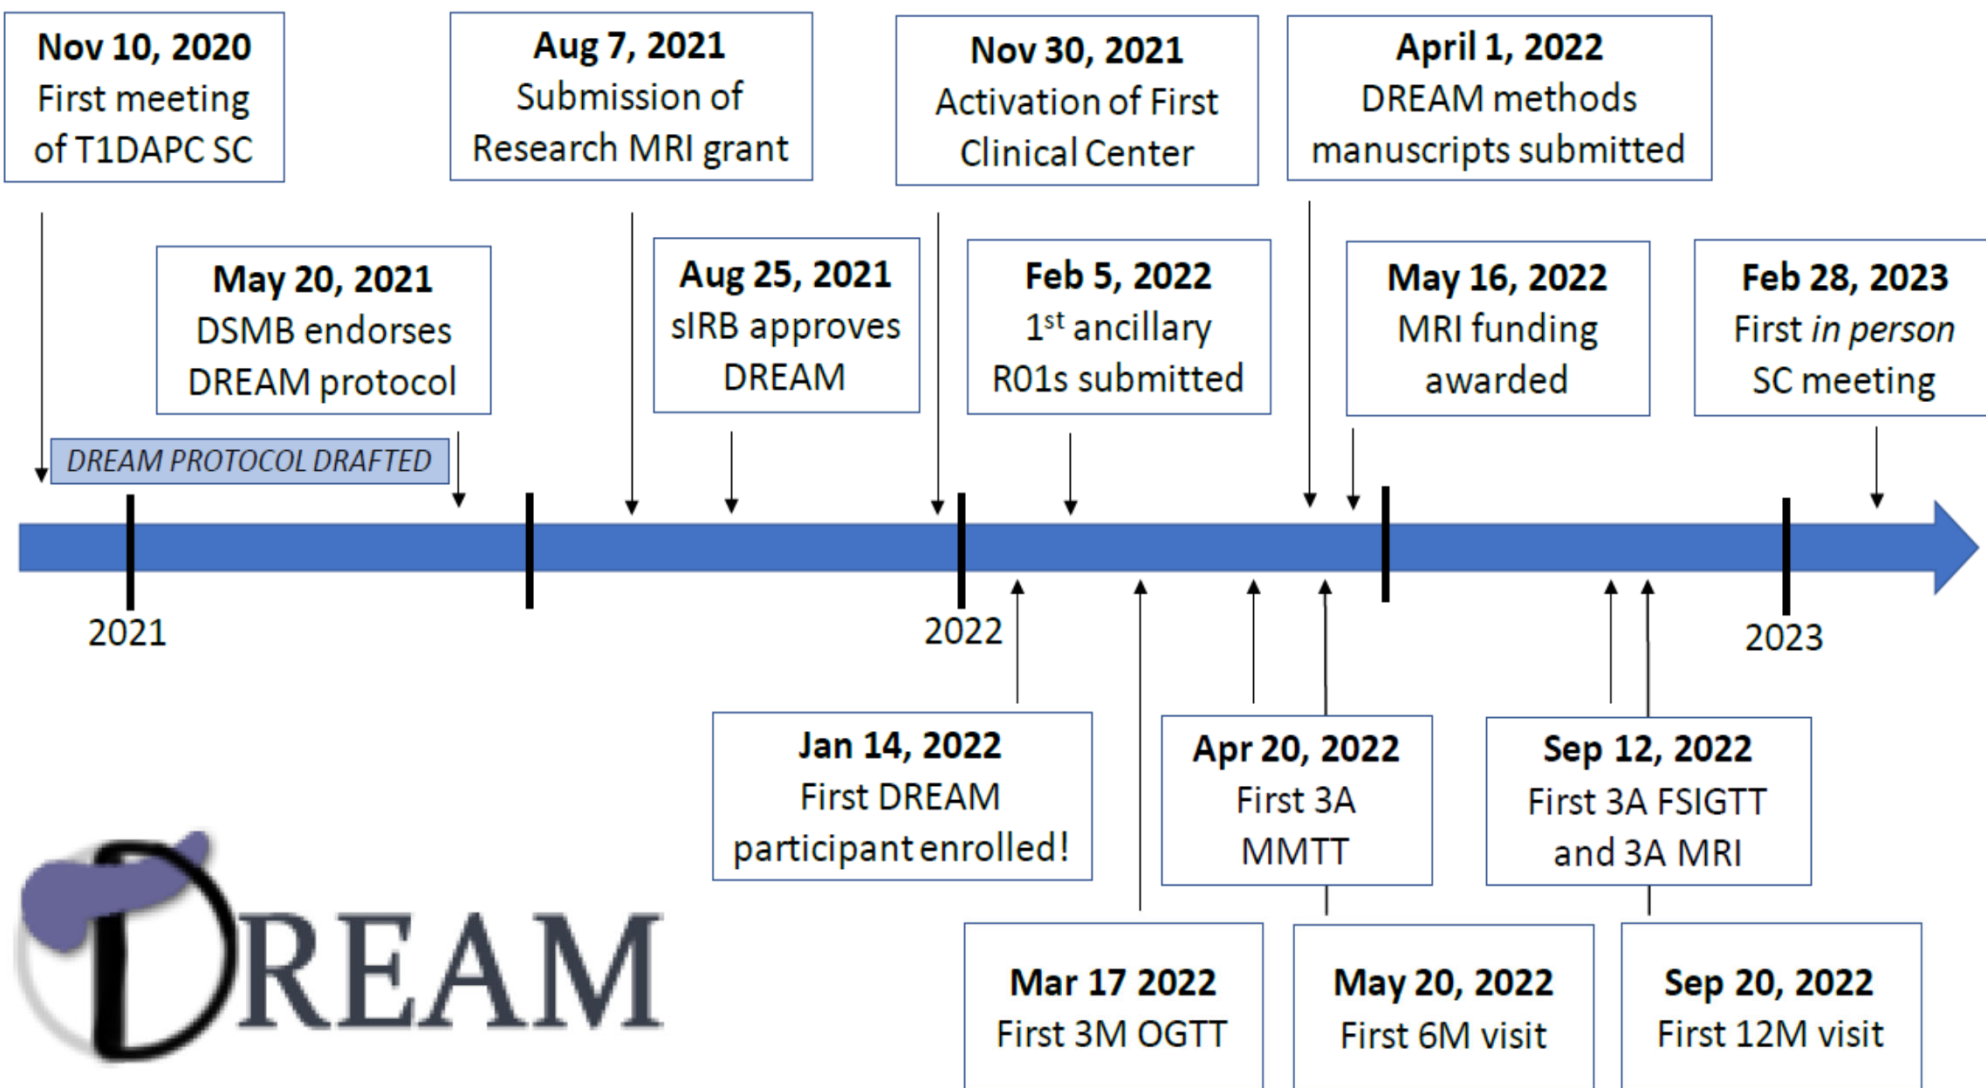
**Nov 10, 2020**
First meeting of T1DAPC SC

**Aug 7, 2021**
Submission of Research MRI grant

**Nov 30, 2021**
Activation of First Clinical Center

**April 1, 2022**
DREAM methods manuscripts submitted

**May 20, 2021**
DSMB endorses DREAM protocol

**Aug 25, 2021**
sIRB approves DREAM

**Feb 5, 2022**
$1^{st}$ ancillary R01s submitted

**May 16, 2022**
MRI funding awarded

**Feb 28, 2023**
First *in person* SC meeting

DREAM PROTOCOL DRAFTED

2021

2022

2023

**Jan 14, 2022**
First DREAM participant enrolled!

**Apr 20, 2022**
First 3A MMTT

**Sep 12, 2022**
First 3A FSIGTT and 3A MRI

**Mar 17 2022**
First 3M OGTT

**May 20, 2022**
First 6M visit

**Sep 20, 2022**
First 12M visit

DREAM